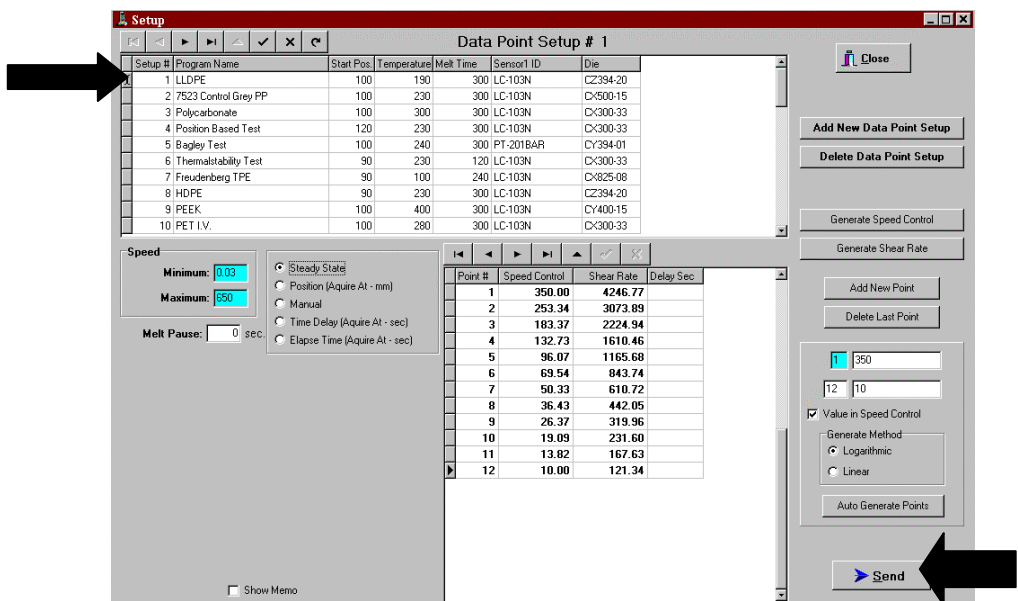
Setup

Data Point Setup # 1

Close

| Setup # | Program Name | Start Pos. | Temperature | Melt Time | Sensor1 ID | Die |
|---|---|---|---|---|---|---|
| 1 | LLDPE | 100 | 190 | 300 | LC-103N | CZ394-20 |
| 2 | 7523 Control Grey PP | 100 | 230 | 300 | LC-103N | CX500-15 |
| 3 | Polycarbonate | 100 | 300 | 300 | LC-103N | CX300-33 |
| 4 | Position Based Test | 120 | 230 | 300 | LC-103N | CX300-33 |
| 5 | Bagley Test | 100 | 240 | 300 | PT-201BAR | CY394-01 |
| 6 | Thermalstability Test | 90 | 230 | 120 | LC-103N | CX300-33 |
| 7 | Freudenberg TPE | 90 | 100 | 240 | LC-103N | CX825-08 |
| 8 | HDPE | 90 | 230 | 300 | LC-103N | CZ394-20 |
| 9 | PEEK | 100 | 400 | 300 | LC-103N | CY400-15 |
| 10 | PET I.V. | 100 | 280 | 300 | LC-103N | CX300-33 |

Add New Data Point Setup
Delete Data Point Setup
Generate Speed Control
Generate Shear Rate

Speed
Minimum: 0.03
Maximum: 650
Melt Pause: 0 sec.

Steady State
Position (Aquire At - mm)
Manual
Time Delay (Aquire At - sec)
Elapse Time (Aquire At - sec)

| Point # | Speed Control | Shear Rate | Delay Sec |
|---|---|---|---|
| 1 | 350.00 | 4246.77 | |
| 2 | 253.34 | 3073.89 | |
| 3 | 183.37 | 2224.94 | |
| 4 | 132.73 | 1610.46 | |
| 5 | 96.07 | 1165.68 | |
| 6 | 69.54 | 843.74 | |
| 7 | 50.33 | 610.72 | |
| 8 | 36.43 | 442.05 | |
| 9 | 26.37 | 319.96 | |
| 10 | 19.09 | 231.60 | |
| 11 | 13.82 | 167.63 | |
| 12 | 10.00 | 121.34 | |

Add New Point
Delete Last Point
1 350
12 10
Value in Speed Control
Generate Method
Logarithmic
Linear
Auto Generate Points

Show Memo

Send